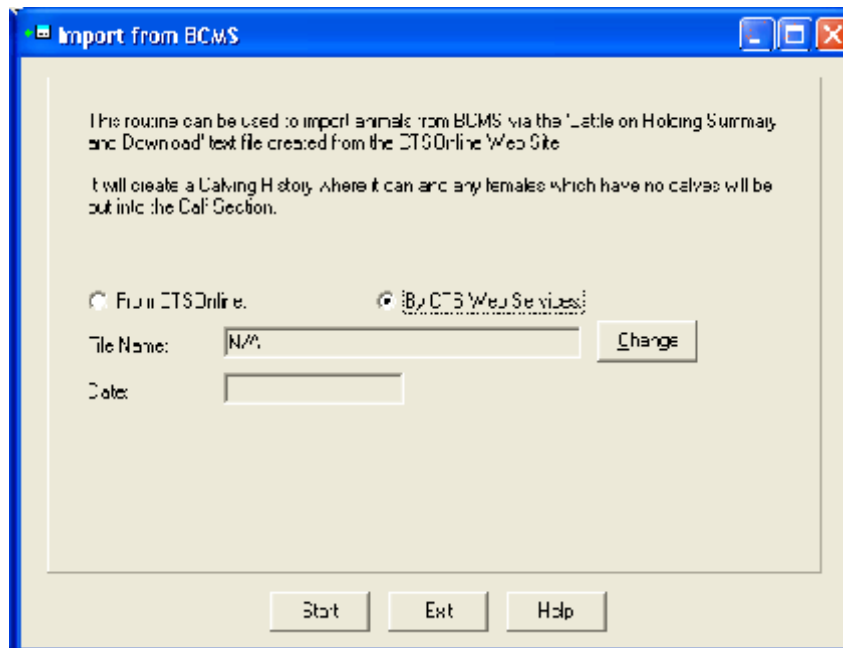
Import from BCMS

This routine can be used to import animals from BCMS via the 'Cattle on Holding Summary and Download' text file created from the CTS Online Web Site

It will create a Calving History where it can and any females which have no calves will be put into the Calf Section.

From CTS Online

By CTS Web Services

File Name: N/A

Change

Date:

Start

Exit

Help